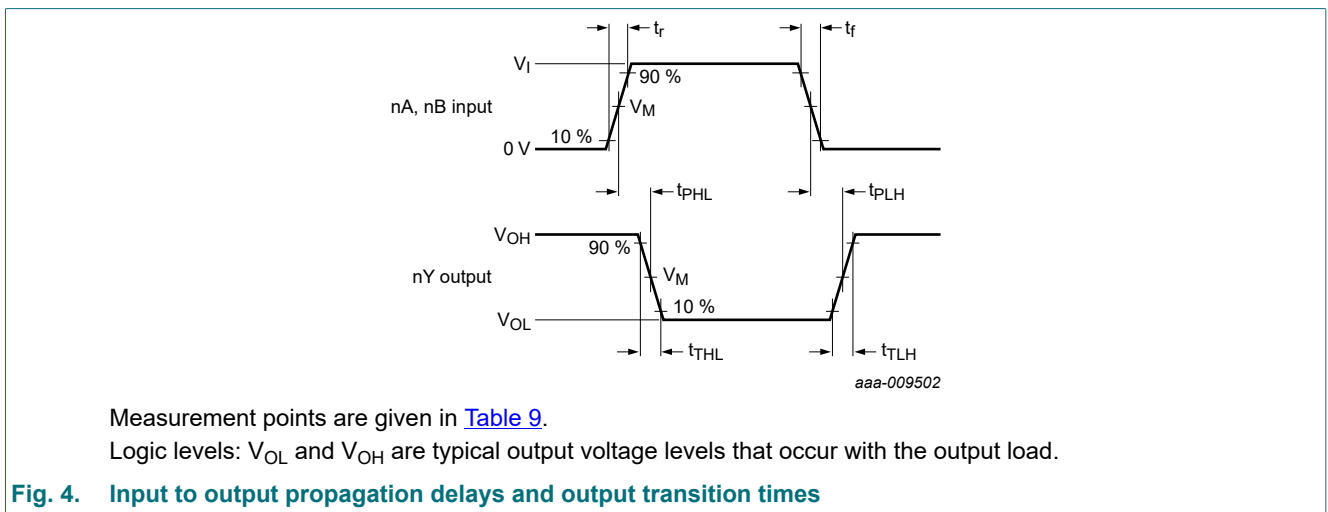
$t_r$
$t_f$
$V_I$
90 %
nA, nB input
$V_M$
10 %
0 V
$t_{PHL}$
$t_{PLH}$
$V_{OH}$
90 %
nY output
$V_M$
10 %
$V_{OL}$
$t_{THL}$
$t_{TLH}$
aaa-009502

Measurement points are given in Table 9.

Logic levels: $V_{OL}$ and $V_{OH}$ are typical output voltage levels that occur with the output load.

Fig. 4. Input to output propagation delays and output transition times